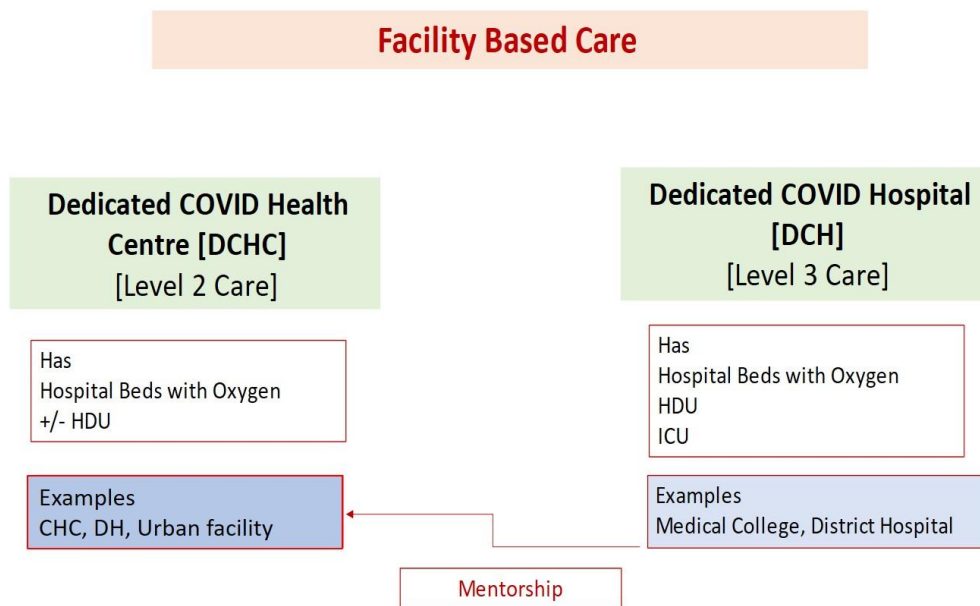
Facility Based Care

Dedicated COVID Health Centre [DCHC]
[Level 2 Care]

Has
Hospital Beds with Oxygen
+/- HDU

Examples
CHC, DH, Urban facility

Dedicated COVID Hospital [DCH]
[Level 3 Care]

Has
Hospital Beds with Oxygen
HDU
ICU

Examples
Medical College, District Hospital

Mentorship